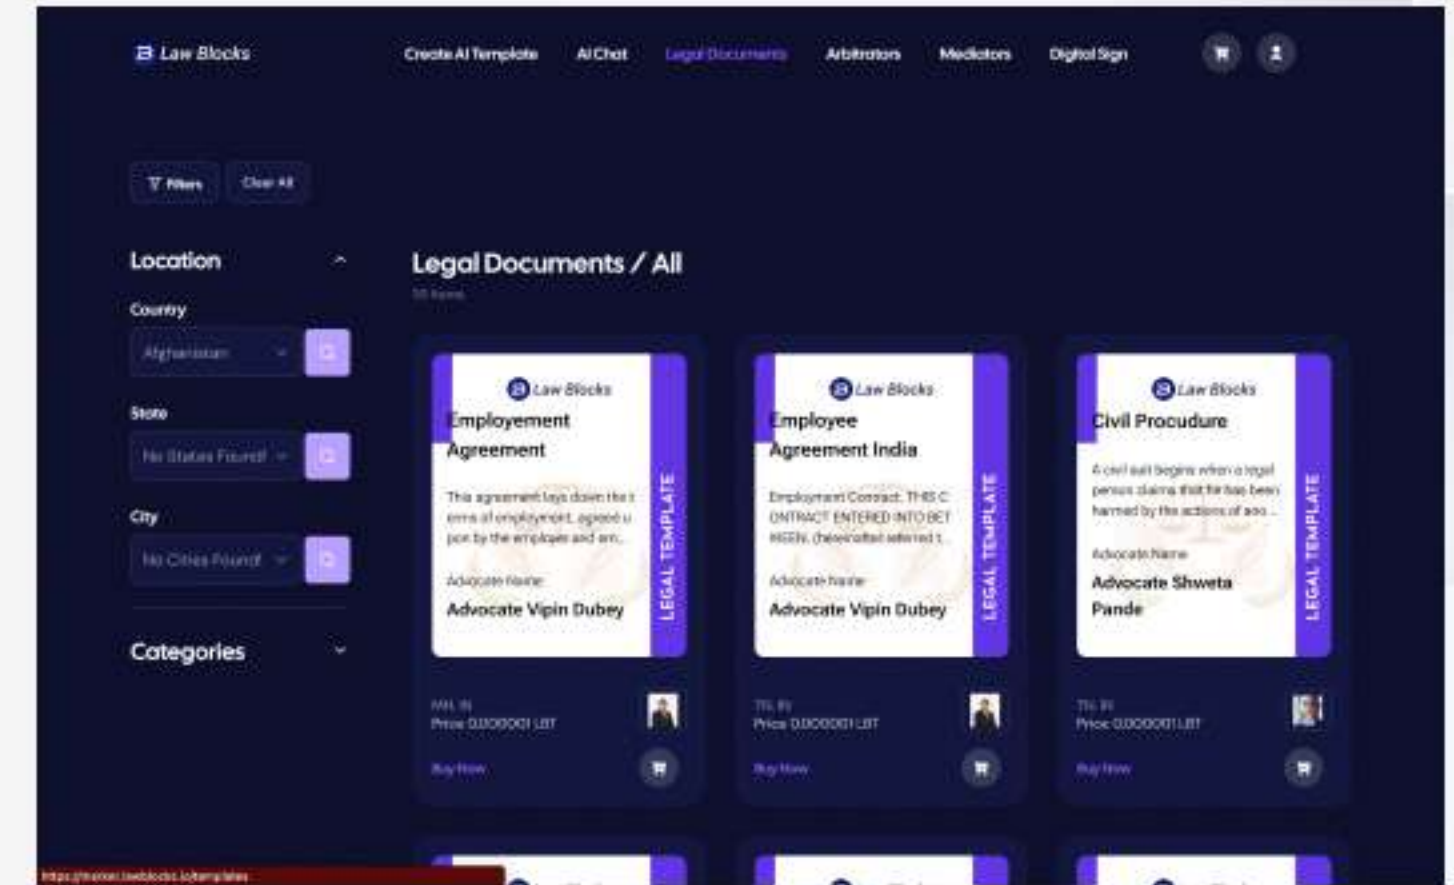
Law Blocks

Create AI Template AI Chat Legal Documents Arbitrators Mediators Digital Sign

Filters Clear All

Location

Country

Afghanistan

State

No States Found!

City

No Cities Found!

Categories

Legal Documents / All

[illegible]

Law Blocks

Employement Agreement

This agreement lays down the terms of employment, agreed upon by the employer and em...

Advocate Name

Advocate Vipin Dubey

LEGAL TEMPLATE

MH, IN

Price 0.000001 LBT

Buy Now

Law Blocks

Employee Agreement India

Employment Contract. THIS CONTRACT ENTERED INTO BETWEEN, (hereinafter referred t...

Advocate Name

Advocate Vipin Dubey

LEGAL TEMPLATE

TN, IN

Price 0.000001 LBT

Buy Now

Law Blocks

Civil Procudure

A civil suit begins when a legal person claims that he has been harmed by the actions of ano...

Advocate Name

Advocate Shweta Pande

LEGAL TEMPLATE

TN, IN

Price 0.000001 LBT

Buy Now

https://market.lawblocks.io/templates